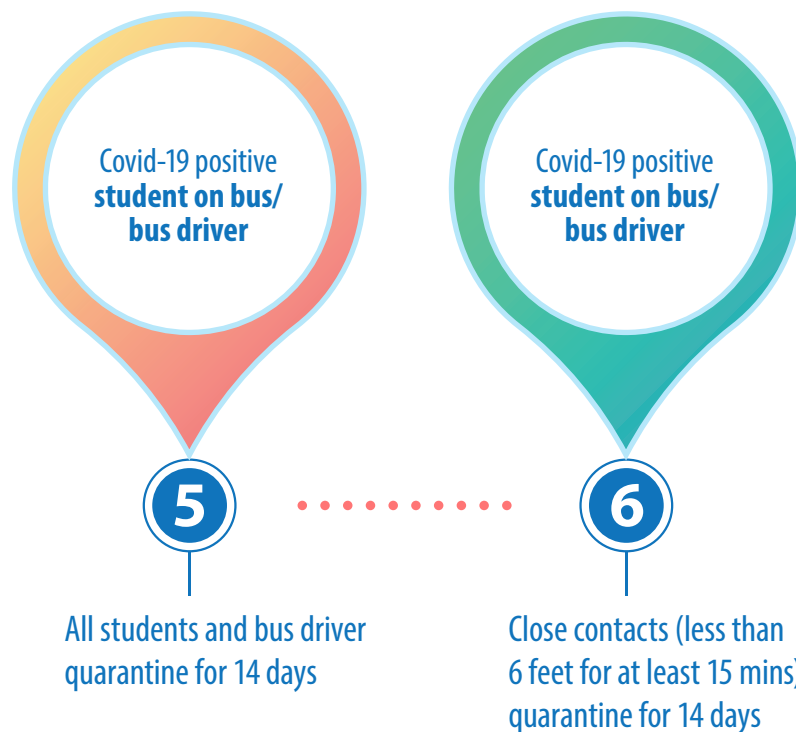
Covid-19 positive
student on bus/
bus driver

Covid-19 positive
student on bus/
bus driver

5

6

All students and bus driver quarantine for 14 days

Close contacts (less than 6 feet for at least 15 mins) quarantine for 14 days